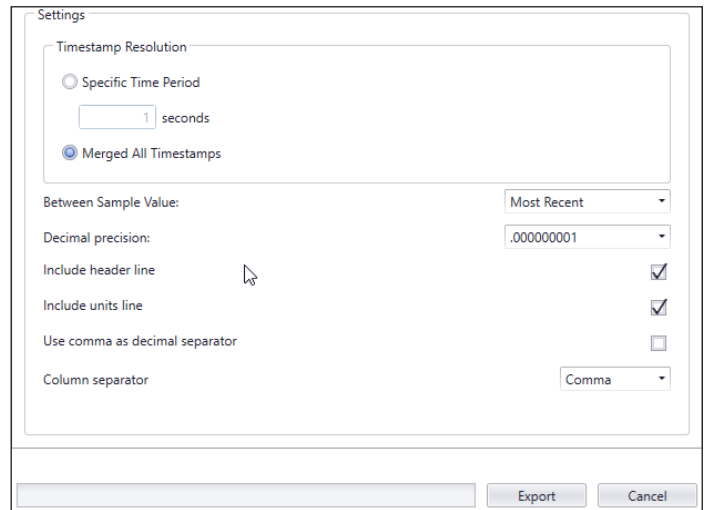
Settings

Timestamp Resolution

Specific Time Period

1 seconds

Merged All Timestamps

Between Sample Value: Most Recent

Decimal precision: .000000001

Include header line

Include units line

Use comma as decimal separator

Column separator Comma

Export Cancel